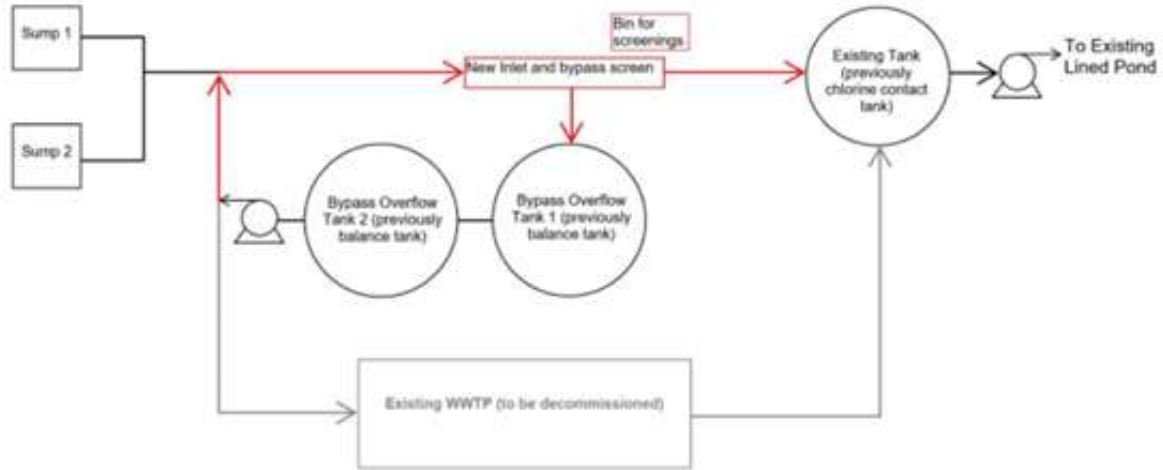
Sump 1

Sump 2

Bin for screenings

New Inlet and bypass screen

Existing Tank (previously chlorine contact tank)

To Existing Lined Pond

Bypass Overflow Tank 2 (previously balance tank)

Bypass Overflow Tank 1 (previously balance tank)

Existing WWTP (to be decommissioned)